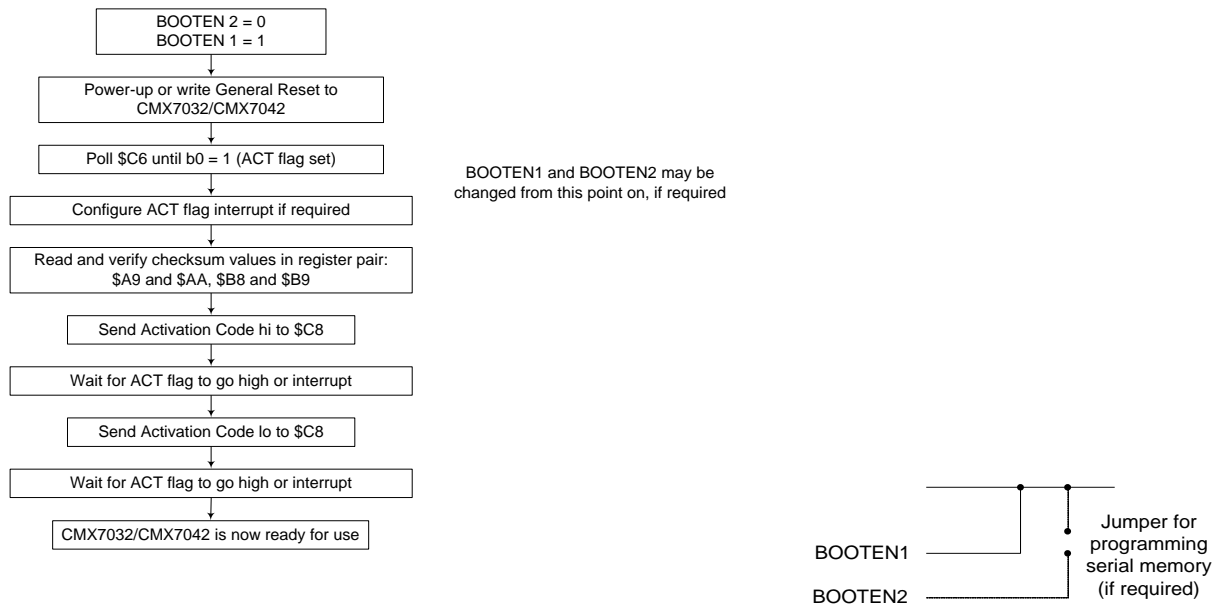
BOOTEN 2 = 0
BOOTEN 1 = 1

Power-up or write General Reset to CMX7032/CMX7042

Poll $C6 until b0 = 1 (ACT flag set)

BOOTEN1 and BOOTEN2 may be changed from this point on, if required

Configure ACT flag interrupt if required

Read and verify checksum values in register pair: $A9 and $AA, $B8 and $B9

Send Activation Code hi to $C8

Wait for ACT flag to go high or interrupt

Send Activation Code lo to $C8

Wait for ACT flag to go high or interrupt

CMX7032/CMX7042 is now ready for use

BOOTEN1

BOOTEN2

Jumper for programming serial memory (if required)